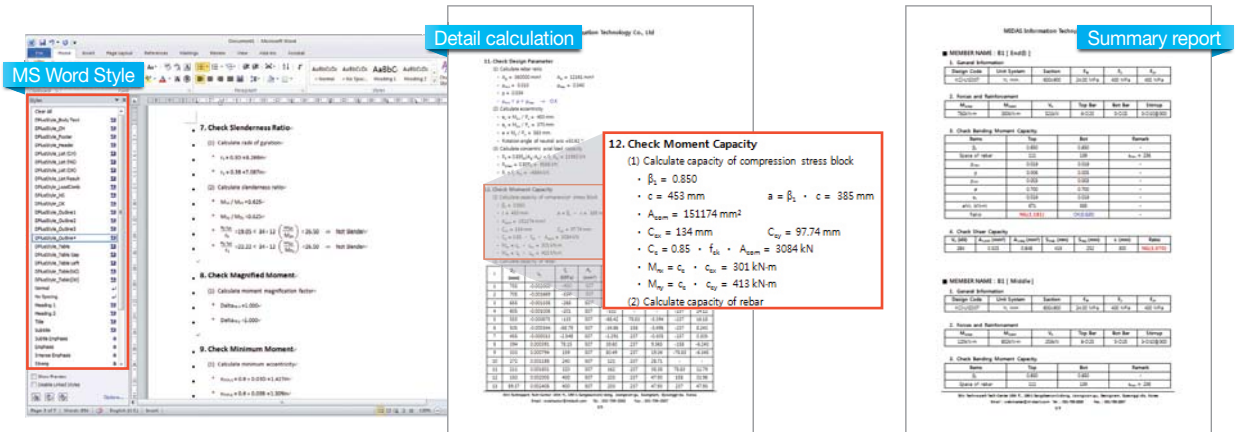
MS Word Style

Detail calculation

Summary report

Document1 - Microsoft Word

File Home Insert Page Layout References Mailings Review View Add-Ins Format

Styles

7. Check Slenderness Ratio

(1) Calculate radii of gyration

(2) Calculate slenderness ratio

→ Not Slender

→ Not Slender

8. Check Magnified Moment

(1) Calculate moment magnification factor

9. Check Minimum Moment

(1) Calculate minimum eccentricity

MIDAS Information Technology Co., Ltd

11. Check Design Parameter

12. Check Moment Capacity

(1) Calculate capacity of compression stress block

• $\beta_1$ = 0.850

• c = 453 mm    a = $\beta_1$ • c = 385 mm

$A_{comp}$ = 151174 mm$^2$

$C_{cx}$ = 134 mm    $C_{cy}$ = 97.74 mm

$C_c$ = 0.85 • $f_{ck}$ • $A_{comp}$ = 3084 kN

$M_{cx}$ = $c_c$ • $c_{cx}$ = 301 kN·m

$M_{cy}$ = $c_c$ • $c_{cy}$ = 413 kN·m

(2) Calculate capacity of rebar

MIDAS Information Technology

■ MEMBER NAME : B1 [ End(I) ]

1. General Information

| Design Code | Unit System | Section | $f_{ck}$ | $f_y$ | $f_{ys}$ |
|---|---|---|---|---|---|

2. Forces and Reinforcement

3. Check Bending Moment Capacity

4. Check Shear Capacity

■ MEMBER NAME : B1 [ Middle ]

1. General Information

| Design Code | Unit System | Section | $f_{ck}$ | $f_y$ | $f_{ys}$ |
|---|---|---|---|---|---|

2. Forces and Reinforcement

3. Check Bending Moment Capacity